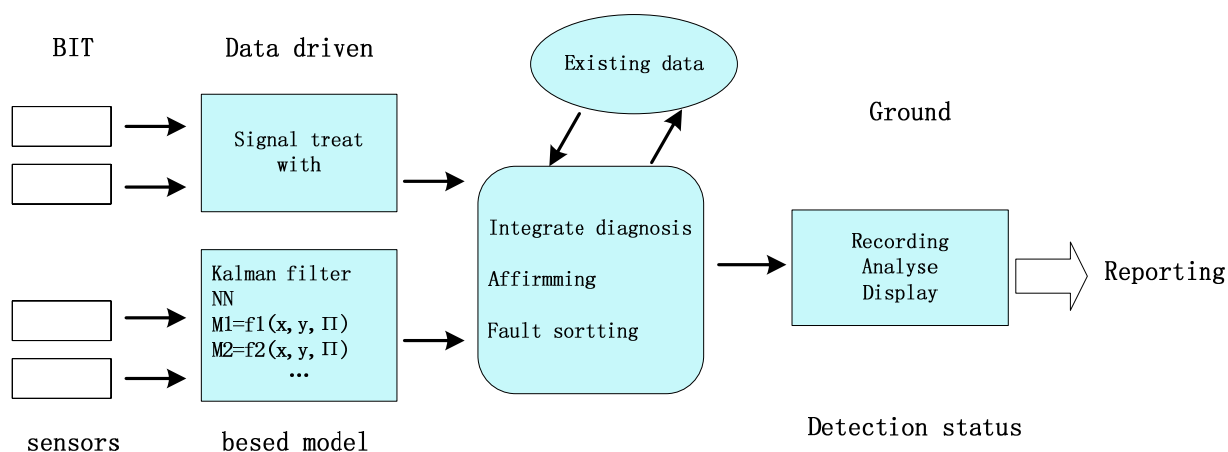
BIT

Data driven

Existing data

Ground

Signal treat with

Integrate diagnosis

Affirmming

Fault sortting

Kalman filter
NN
M1=f1(x, y, Π)
M2=f2(x, y, Π)
…

Recording
Analyse
Display

Reporting

sensors

besed model

Detection status